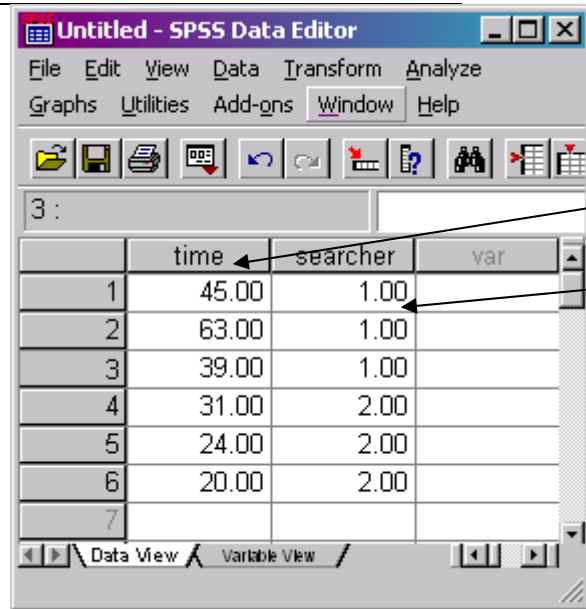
Untitled - SPSS Data Editor

File Edit View Data Transform Analyze Graphs Utilities Add-ons Window Help

3 :

|  | time | searcher | var |
|---|---|---|---|
| 1 | 45.00 | 1.00 |  |
| 2 | 63.00 | 1.00 |  |
| 3 | 39.00 | 1.00 |  |
| 4 | 31.00 | 2.00 |  |
| 5 | 24.00 | 2.00 |  |
| 6 | 20.00 | 2.00 |  |
| 7 |  |  |  |

Data View Variable View